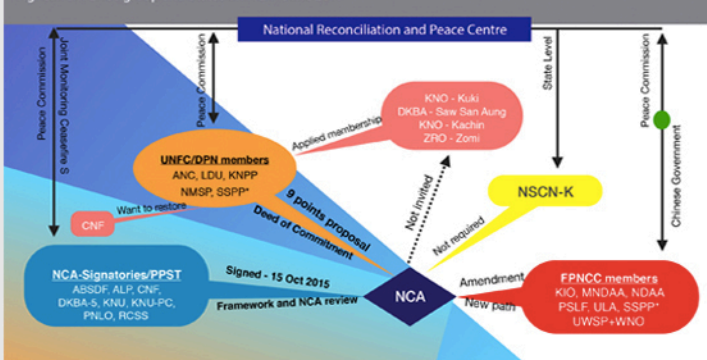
National Reconciliation and Peace Centre

Joint Monitoring Ceasefire S

Peace Commission

Peace Commission

State Level

Peace Commission

Chinese Government

Applied membership

KNO - Kuki
DKBA - Saw San Aung
KNO - Kachin
ZRO - Zomi

UNFC/DPN members
ANC, LDU, KNPP
NMSP, SSPP*

9 points proposal

Deed of Commitment

Not invited

NSCN-K

Not required

Want to restore

CNF

Signed - 15 Oct 2015

NCA-Signatories/PPST
ABSDF, ALP, CNF, DKBA-5, KNU, KNU-PC, PNLO, RCSS

Framework and NCA review

NCA

Amendment

New path

FPNCC members
KIO, MNDAA, NDAA
PSLF, ULA, SSPP*
UWSP+WNO